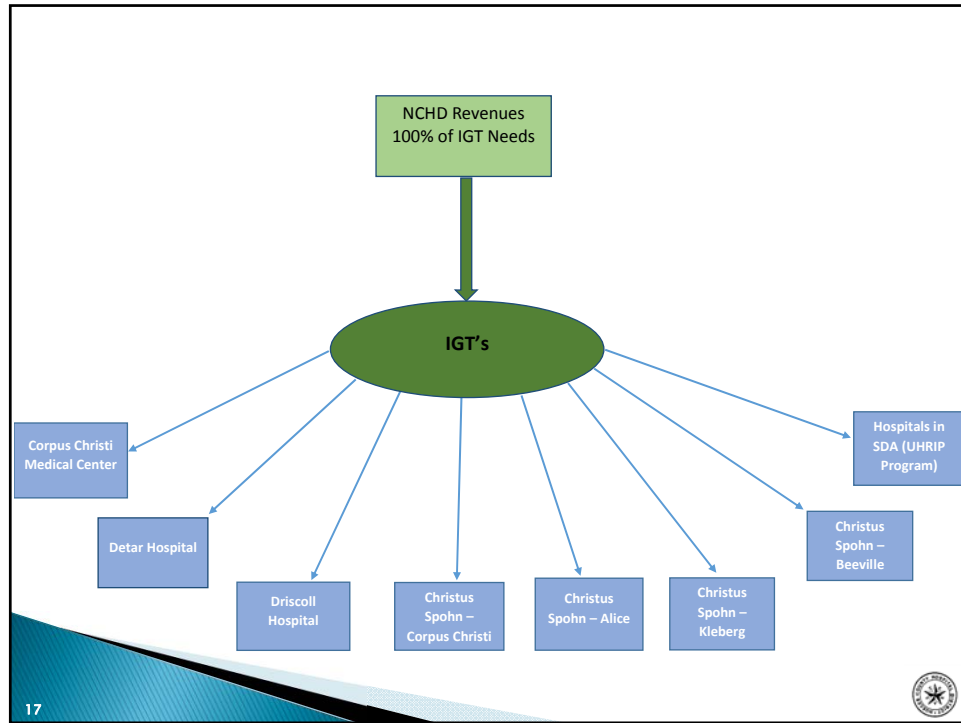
NCHD Revenues
100% of IGT Needs

IGT's

Corpus Christi Medical Center

Detar Hospital

Driscoll Hospital

Christus Spohn – Corpus Christi

Christus Spohn – Alice

Christus Spohn – Kleberg

Christus Spohn – Beeville

Hospitals in SDA (UHRIP Program)

17